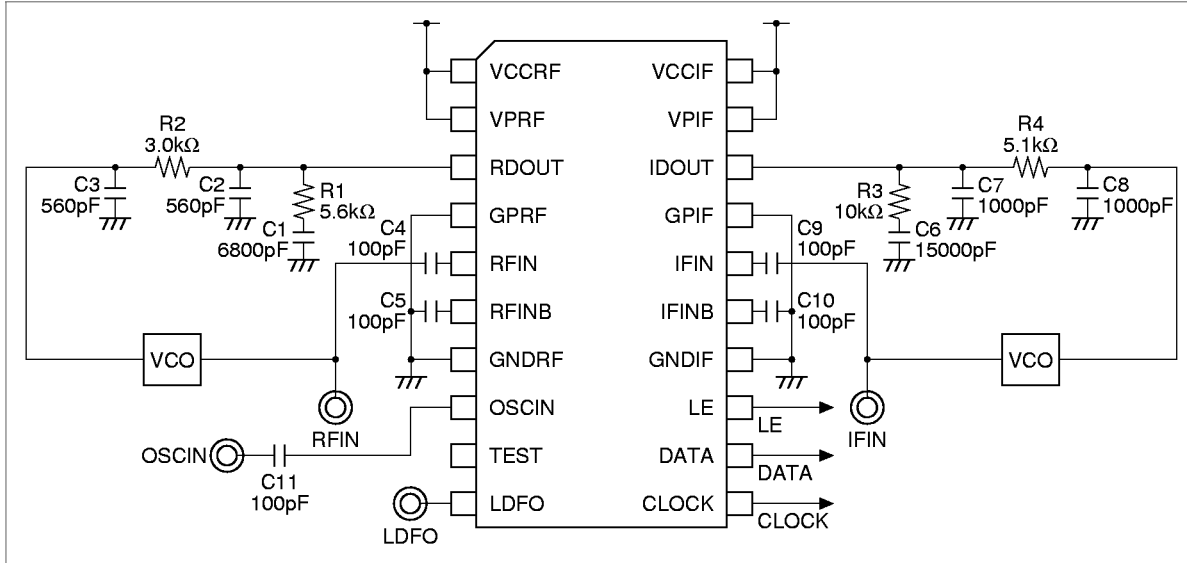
VCCRF
VPRF
RDOUT
GPRF
RFIN
RFINB
GNDRF
OSCIN
TEST
LDFO

VCCIF
VPIF
IDOUT
GPIF
IFIN
IFINB
GNDIF
LE
DATA
CLOCK

R2
3.0kΩ
C3
560pF
C2
560pF
R1
5.6kΩ
C1
6800pF
C4
100pF
C5
100pF
VCO
RFIN
OSCIN
C11
100pF
LDFO

R4
5.1kΩ
R3
10kΩ
C7
1000pF
C8
1000pF
C6
15000pF
C9
100pF
C10
100pF
VCO
IFIN
LE
DATA
CLOCK